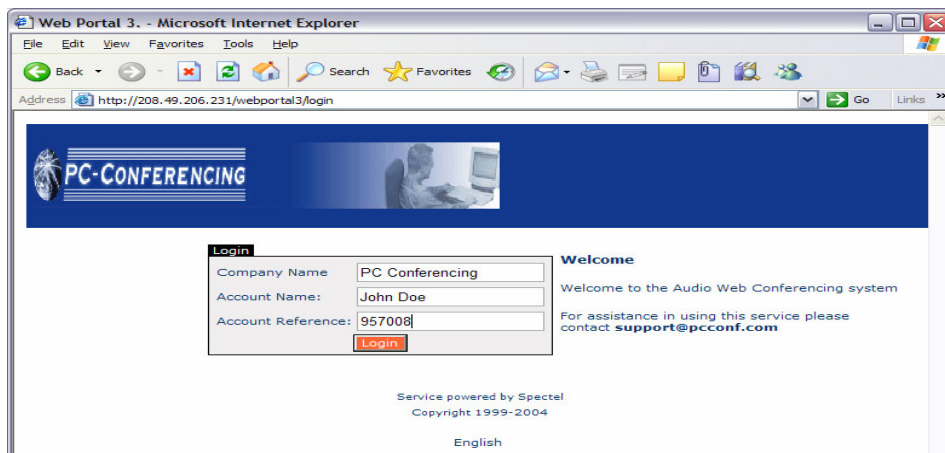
Web Portal 3. - Microsoft Internet Explorer

File Edit View Favorites Tools Help

Back Search Favorites

Address http://208.49.206.231/webportal3/login Go Links

PC-CONFERENCING

Login

Company Name PC Conferencing

Account Name: John Doe

Account Reference: 957008

Login

Welcome

Welcome to the Audio Web Conferencing system

For assistance in using this service please contact **support@pcconf.com**

Service powered by Spectel

Copyright 1999-2004

English